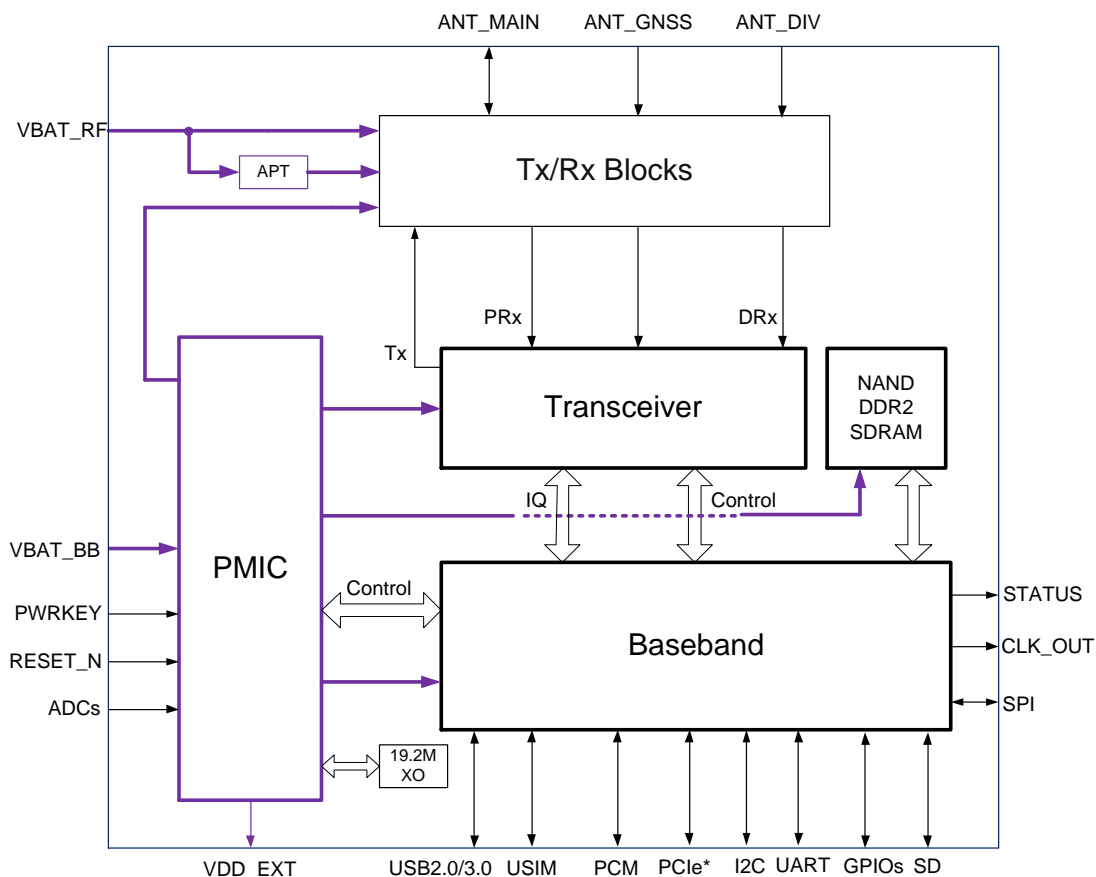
ANT_MAIN ANT_GNSS ANT_DIV

VBAT_RF

APT

Tx/Rx Blocks

PRx

DRx

Tx

Transceiver

NAND
DDR2
SDRAM

IQ

Control

VBAT_BB

PMIC

Control

PWRKEY

RESET_N

ADCs

Baseband

STATUS

CLK_OUT

SPI

19.2M
XO

VDD_EXT

USB2.0/3.0 USIM PCM PCIe* I2C UART GPIOs SD